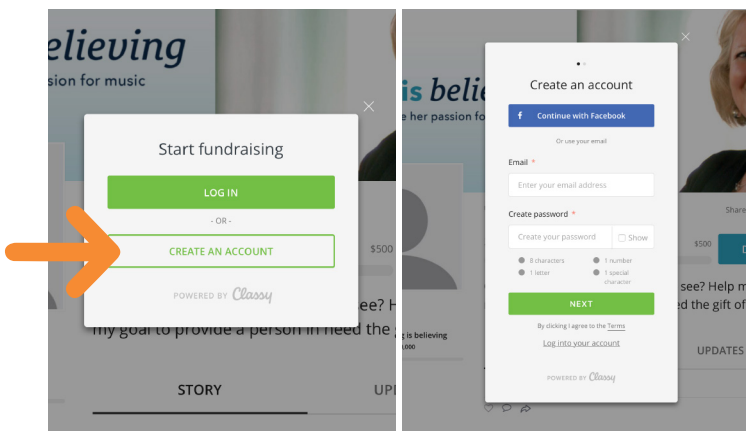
believing

sion for music

Start fundraising

LOG IN

- OR -

CREATE AN ACCOUNT

POWERED BY Classy

$500

ee? H

my goal to provide a person in need the

g is believing

,000

STORY

UP

is believ

e her passion fo

Create an account

Continue with Facebook

Or use your email

Email *

Enter your email address

Create password *

Create your password

Show

8 characters

1 number

1 letter

1 special character

NEXT

By clicking I agree to the Terms

Log into your account

POWERED BY Classy

Share

$500

see? Help m

ed the gift of

UPDATES